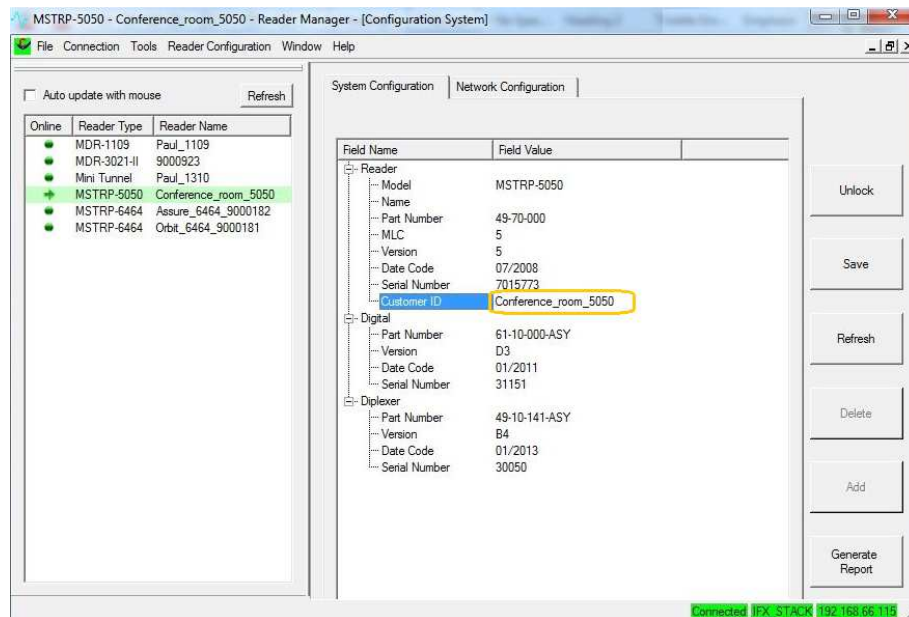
MSTRP-5050 - Conference_room_5050 - Reader Manager - [Configuration System]

File Connection Tools Reader Configuration Window Help

Auto update with mouse

Refresh

| Online | Reader Type | Reader Name |
|---|---|---|
| | MDR-1109 | Paul_1109 |
| | MDR-3021-II | 9000923 |
| | Mini Tunnel | Paul_1310 |
| | MSTRP-5050 | Conference_room_5050 |
| | MSTRP-6464 | Assure_6464_9000182 |
| | MSTRP-6464 | Orbit_6464_9000181 |

System Configuration | Network Configuration

| Field Name | Field Value |
|---|---|
| Reader | |
| Model | MSTRP-5050 |
| Name | |
| Part Number | 49-70-000 |
| MLC | 5 |
| Version | 5 |
| Date Code | 07/2008 |
| Serial Number | 7015773 |
| Customer ID | Conference_room_5050 |
| Digital | |
| Part Number | 61-10-000-ASY |
| Version | D3 |
| Date Code | 01/2011 |
| Serial Number | 31151 |
| Diplexer | |
| Part Number | 49-10-141-ASY |
| Version | B4 |
| Date Code | 01/2013 |
| Serial Number | 30050 |

Unlock

Save

Refresh

Delete

Add

Generate Report

Connected IFX_STACK 192.168.66.115